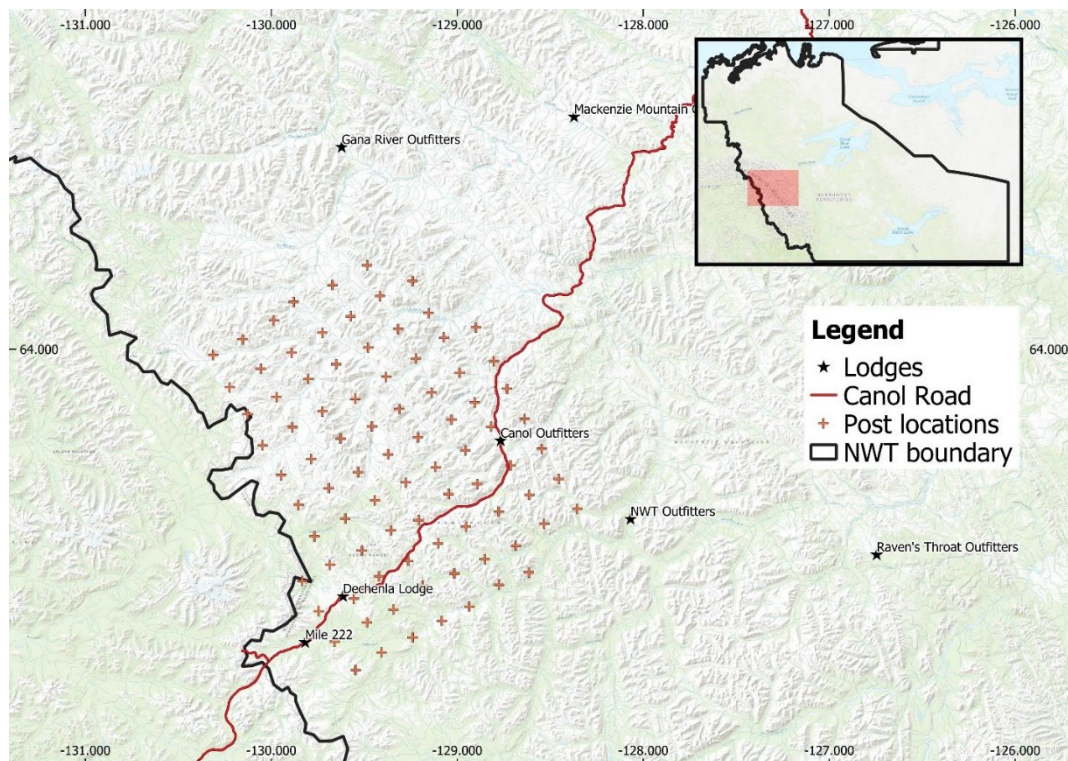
-131.000
-130.000
-129.000
-128.000
-127.000
-126.000

Mackenzie Mountain O
Gana River Outfitters

64.000
64.000

Legend
Lodges
Canol Road
Post locations
NWT boundary

Canol Outfitters
NWT Outfitters
Raven's Throat Outfitters
Dechenla Lodge
Mile 222

-131.000
-130.000
-129.000
-128.000
-127.000
-126.000